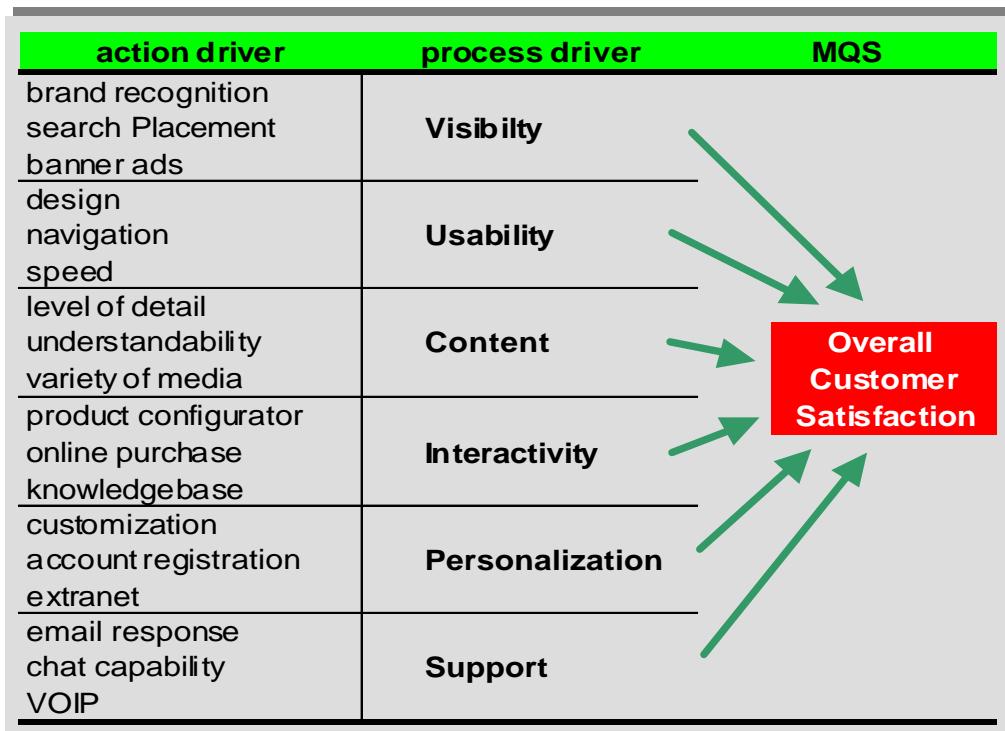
| action driver | process driver | MQS |
|---|---|---|
| brand recognition<br>search Placement<br>banner ads | Visibilty | |
| design<br>navigation<br>speed | Usability | |
| level of detail<br>understandability<br>variety of media | Content | Overall Customer Satisfaction |
| product configurator<br>online purchase<br>knowledgebase | Interactivity | |
| customization<br>account registration<br>extranet | Personalization | |
| email response<br>chat capability<br>VOIP | Support | |